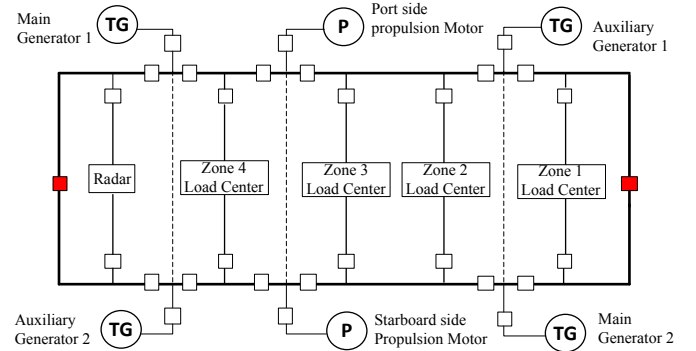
Main Generator 1

TG

P

Port side propulsion Motor

TG

Auxiliary Generator 1

Radar

Zone 4 Load Center

Zone 3 Load Center

Zone 2 Load Center

Zone 1 Load Center

Auxiliary Generator 2

TG

P

Starboard side Propulsion Motor

TG

Main Generator 2